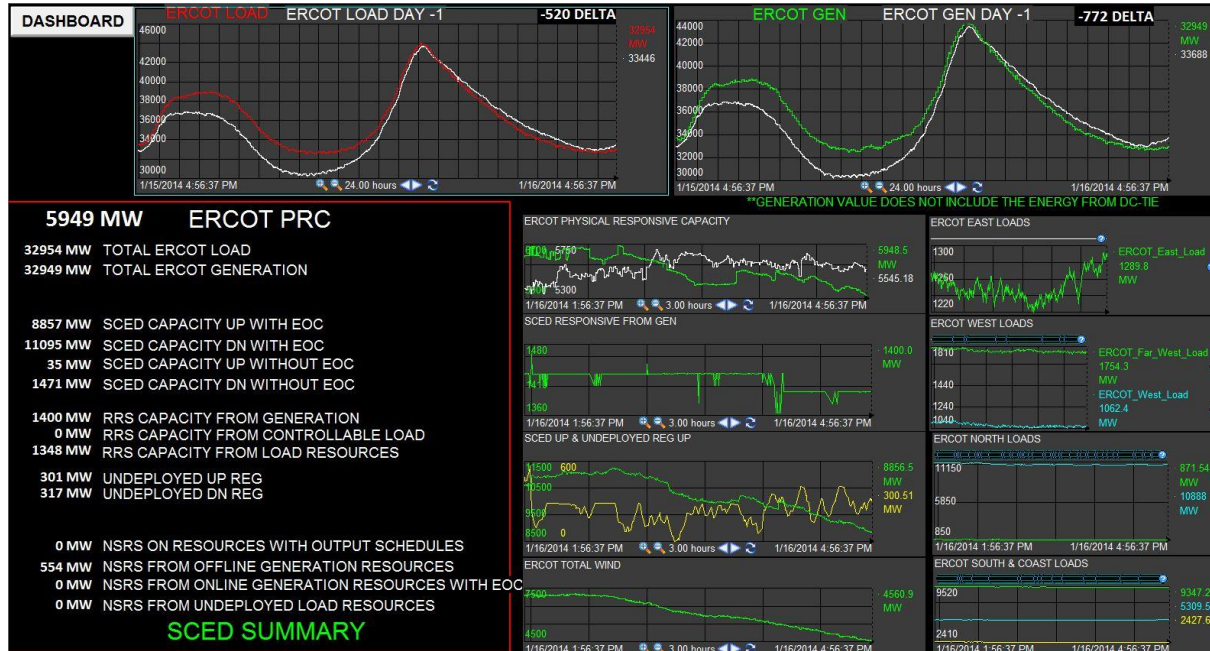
DASHBOARD

ERCOT LOAD ERCOT LOAD DAY -1 -520 DELTA

46000
42000
40000
38000
36000
34000
30000

32954 MW
33446

1/15/2014 4:56:37 PM 24.00 hours 1/16/2014 4:56:37 PM

ERCOT GEN ERCOT GEN DAY -1 -772 DELTA

44000
42000
40000
38000
36000
34000
32000
30000

32949 MW
33688

1/15/2014 4:56:37 PM 24.00 hours 1/16/2014 4:56:37 PM

**GENERATION VALUE DOES NOT INCLUDE THE ENERGY FROM DC-TIE

5949 MW ERCOT PRC

32954 MW TOTAL ERCOT LOAD
32949 MW TOTAL ERCOT GENERATION

8857 MW SCED CAPACITY UP WITH EOC
11095 MW SCED CAPACITY DN WITH EOC
35 MW SCED CAPACITY UP WITHOUT EOC
1471 MW SCED CAPACITY DN WITHOUT EOC

1400 MW RRS CAPACITY FROM GENERATION
0 MW RRS CAPACITY FROM CONTROLLABLE LOAD
1348 MW RRS CAPACITY FROM LOAD RESOURCES

301 MW UNDEPLOYED UP REG
317 MW UNDEPLOYED DN REG

0 MW NSRS ON RESOURCES WITH OUTPUT SCHEDULES
554 MW NSRS FROM OFFLINE GENERATION RESOURCES
0 MW NSRS FROM ONLINE GENERATION RESOURCES WITH EOC
0 MW NSRS FROM UNDEPLOYED LOAD RESOURCES

SCED SUMMARY

ERCOT PHYSICAL RESPONSIVE CAPACITY
6100 5750
5300
5948.5 MW
5545.18
1/16/2014 1:56:37 PM 3.00 hours 1/16/2014 4:56:37 PM

SCED RESPONSIVE FROM GEN
1480
1410
1360
1400.0 MW
1/16/2014 1:56:37 PM 3.00 hours 1/16/2014 4:56:37 PM

SCED UP & UNDEPLOYED REG UP
11500 600
10500
9500
8500 0
8856.5 MW
300.51 MW
1/16/2014 1:56:37 PM 3.00 hours 1/16/2014 4:56:37 PM

ERCOT TOTAL WIND
7500
4500
4560.9
1/16/2014 1:56:37 PM 3.00 hours 1/16/2014 4:56:37 PM

ERCOT EAST LOADS
1300
1250
1220
ERCOT_East_Load
1289.8
MW

ERCOT WEST LOADS
1810
1440
1240
1040
ERCOT_Far_West_Load
1754.3
MW
ERCOT_West_Load
1062.4
MW

ERCOT NORTH LOADS
11150
5850
850
871.54
MW
10888
MW
1/16/2014 1:56:37 PM 1/16/2014 4:56:37 PM

ERCOT SOUTH & COAST LOADS
9520
2410
9347.2
5309.5
2427.6
1/16/2014 1:56:37 PM 1/16/2014 4:56:37 PM